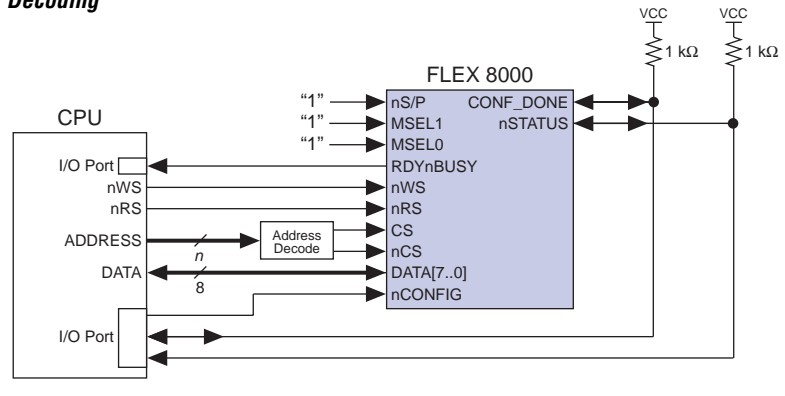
Decoding

VCC VCC

1 kΩ 1 kΩ

FLEX 8000

CPU

"1" nS/P CONF_DONE

"1" MSEL1 nSTATUS

"1" MSEL0

I/O Port RDYnBUSY

nWS nWS

nRS nRS

ADDRESS Address Decode CS

nCS

$n$

DATA DATA[7..0]

8

nCONFIG

I/O Port